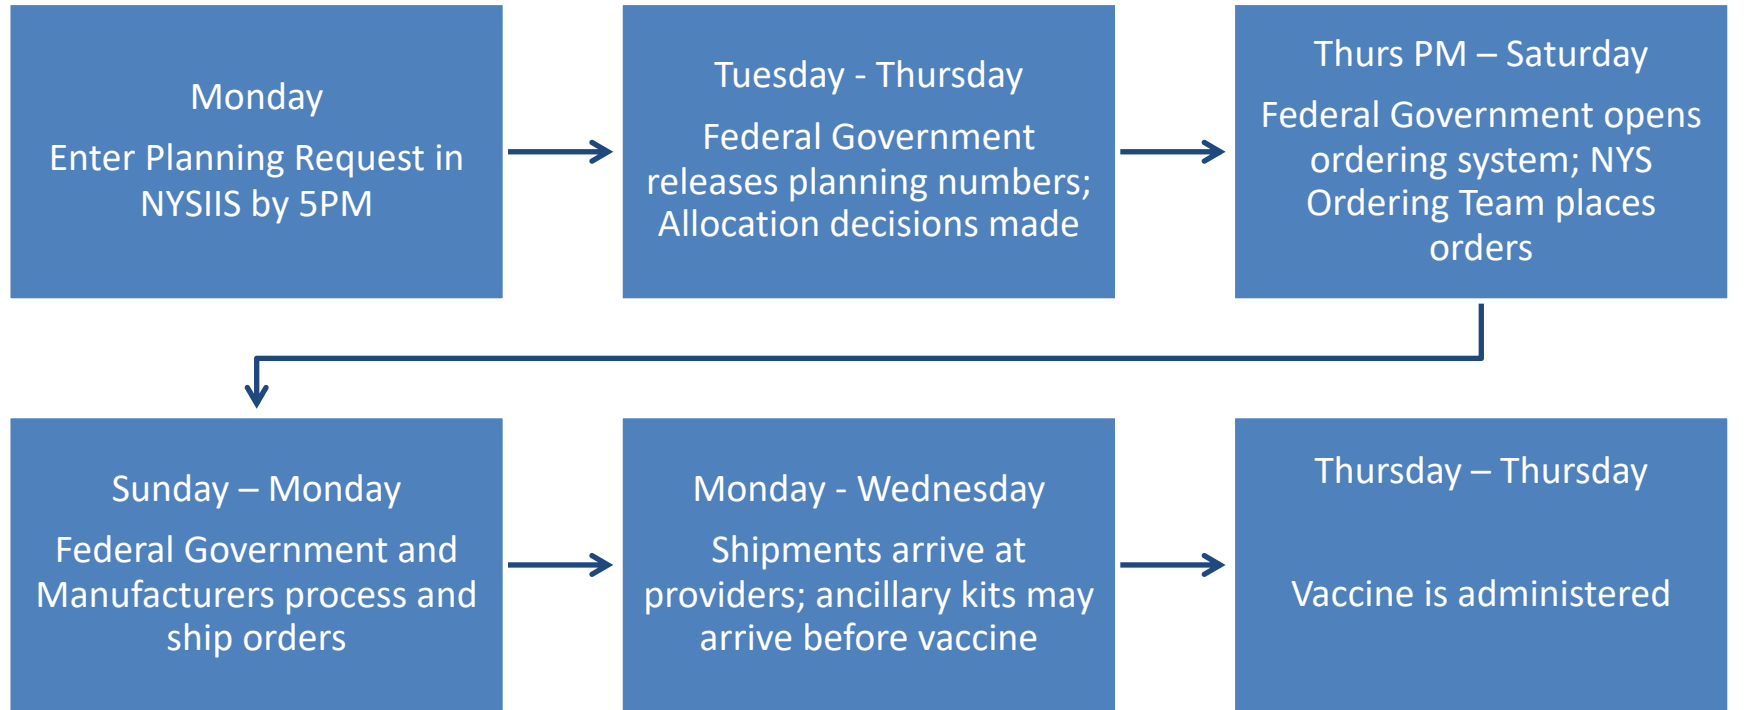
Monday

Enter Planning Request in NYSIIS by 5PM

Tuesday - Thursday

Federal Government releases planning numbers; Allocation decisions made

Thurs PM – Saturday

Federal Government opens ordering system; NYS Ordering Team places orders

Sunday – Monday

Federal Government and Manufacturers process and ship orders

Monday - Wednesday

Shipments arrive at providers; ancillary kits may arrive before vaccine

Thursday – Thursday

Vaccine is administered